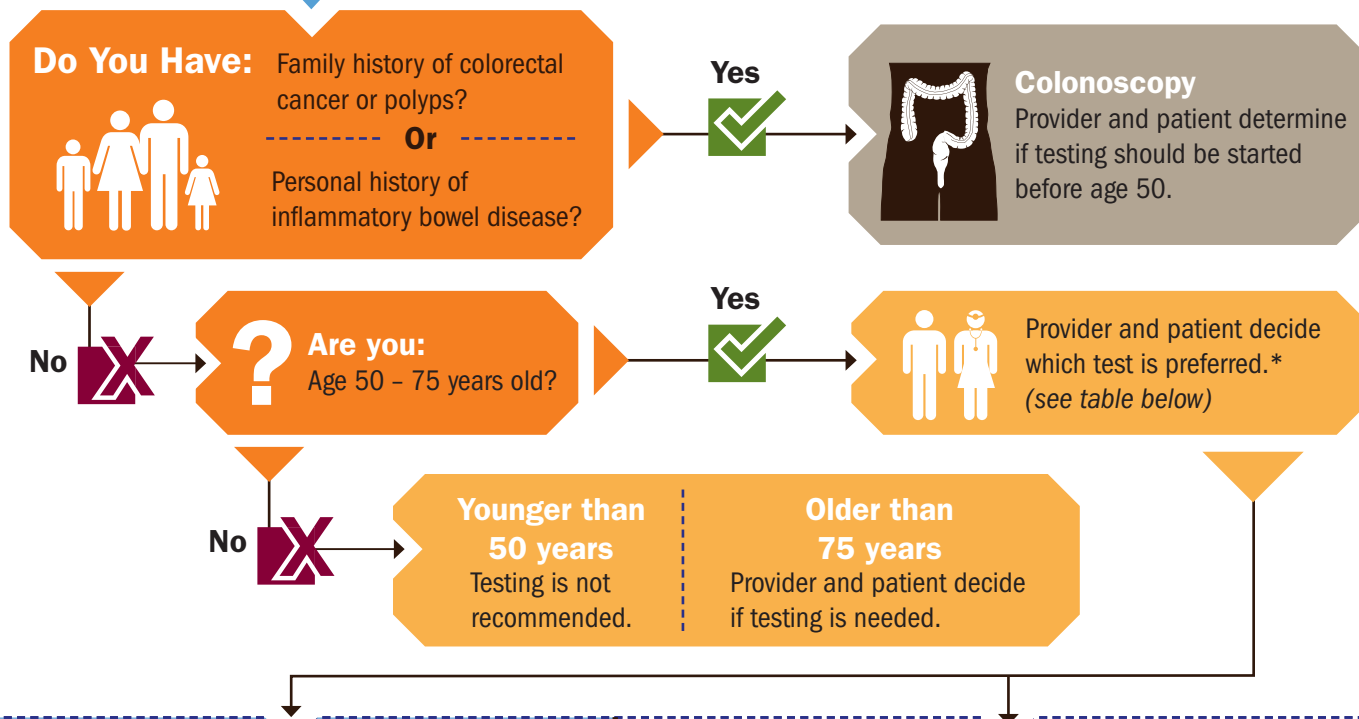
Do You Have: Family history of colorectal cancer or polyps?

Or

Personal history of inflammatory bowel disease?

Yes

Colonoscopy
Provider and patient determine if testing should be started before age 50.

No

Are you:
Age 50 – 75 years old?

Yes

Provider and patient decide which test is preferred.*
(see table below)

No

Younger than 50 years
Testing is not recommended.

Older than 75 years
Provider and patient decide if testing is needed.